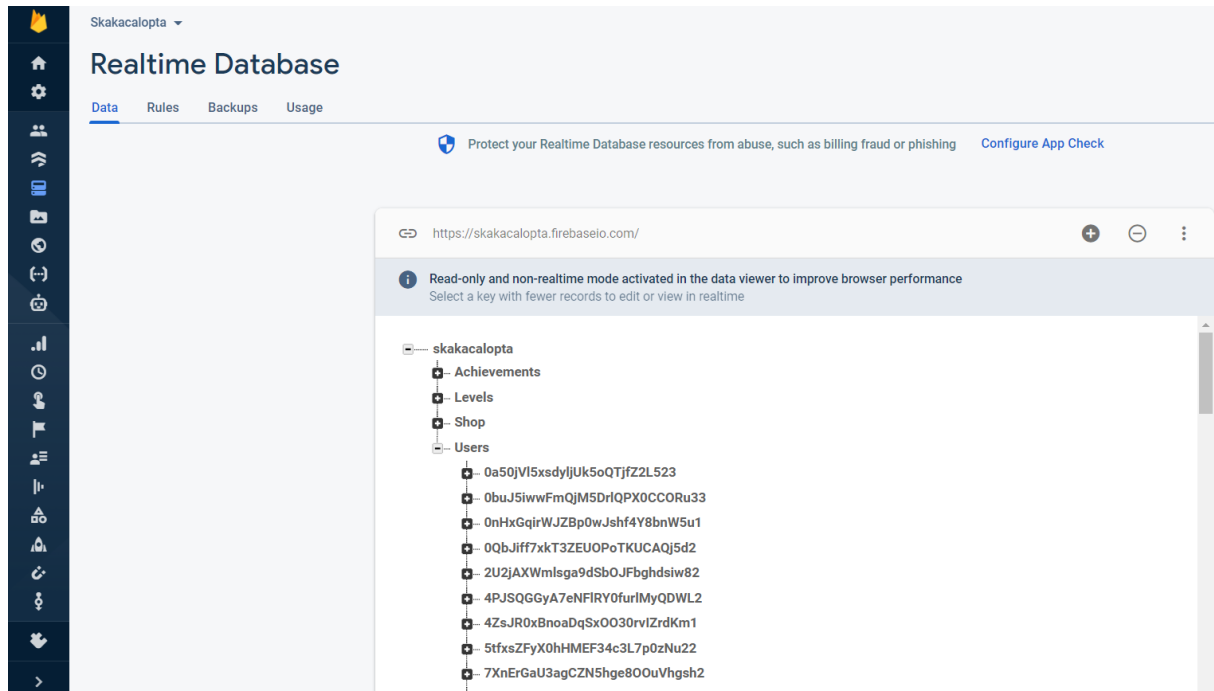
Skakacalopta

Realtime Database

Data Rules Backups Usage

Protect your Realtime Database resources from abuse, such as billing fraud or phishing Configure App Check

https://skakacalopta.firebaseio.com/

Read-only and non-realtime mode activated in the data viewer to improve browser performance
Select a key with fewer records to edit or view in realtime

skakacalopta
Achievements
Levels
Shop
Users
0a50jVl5xsdyljUk5oQTjfZ2L523
0buJ5iwwFmQjM5DrlQPX0CCORu33
0nHxGqirWJZBp0wJshf4Y8bnW5u1
0QbJiff7xkT3ZEUOPoTKUCAQj5d2
2U2jAXWmlsga9dSbOJFbghdsiw82
4PJSQGGyA7eNFlRY0furlMyQDWL2
4ZsJR0xBnoaDqSxOO30rvIZrdKm1
5tfxsZFyX0hHMEF34c3L7p0zNu22
7XnErGaU3agCZN5hge8OOuVhgsh2